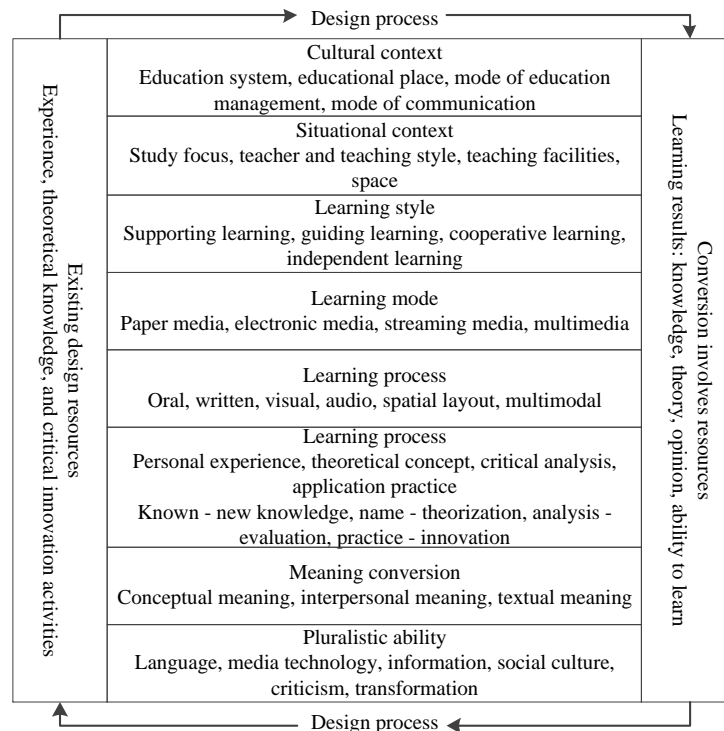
Design process

Existing design resources
Experience, theoretical knowledge, and critical innovation activities

Cultural context
Education system, educational place, mode of education management, mode of communication

Situational context
Study focus, teacher and teaching style, teaching facilities, space

Learning style
Supporting learning, guiding learning, cooperative learning, independent learning

Learning mode
Paper media, electronic media, streaming media, multimedia

Learning process
Oral, written, visual, audio, spatial layout, multimodal

Learning process
Personal experience, theoretical concept, critical analysis, application practice
Known - new knowledge, name - theorization, analysis - evaluation, practice - innovation

Meaning conversion
Conceptual meaning, interpersonal meaning, textual meaning

Pluralistic ability
Language, media technology, information, social culture, criticism, transformation

Conversion involves resources
Learning results: knowledge, theory, opinion, ability to learn

Design process